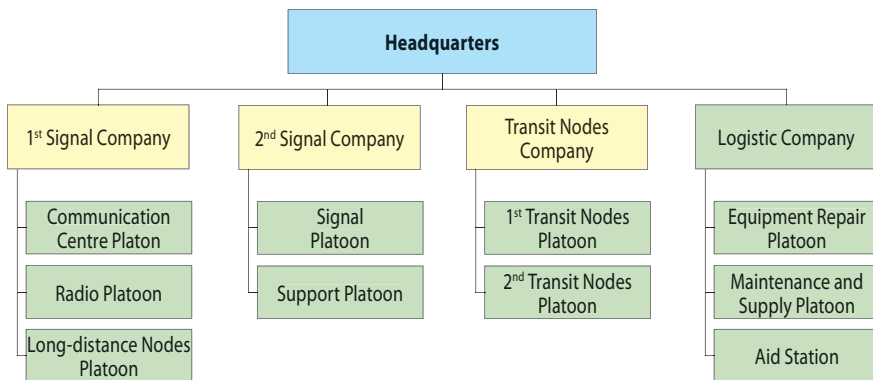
Headquarters

1$^{st}$ Signal Company

Communication Centre Platon

Radio Platoon

Long-distance Nodes Platoon

2$^{nd}$ Signal Company

Signal Platoon

Support Platoon

Transit Nodes Company

1$^{st}$ Transit Nodes Platoon

2$^{nd}$ Transit Nodes Platoon

Logistic Company

Equipment Repair Platoon

Maintenance and Supply Platoon

Aid Station